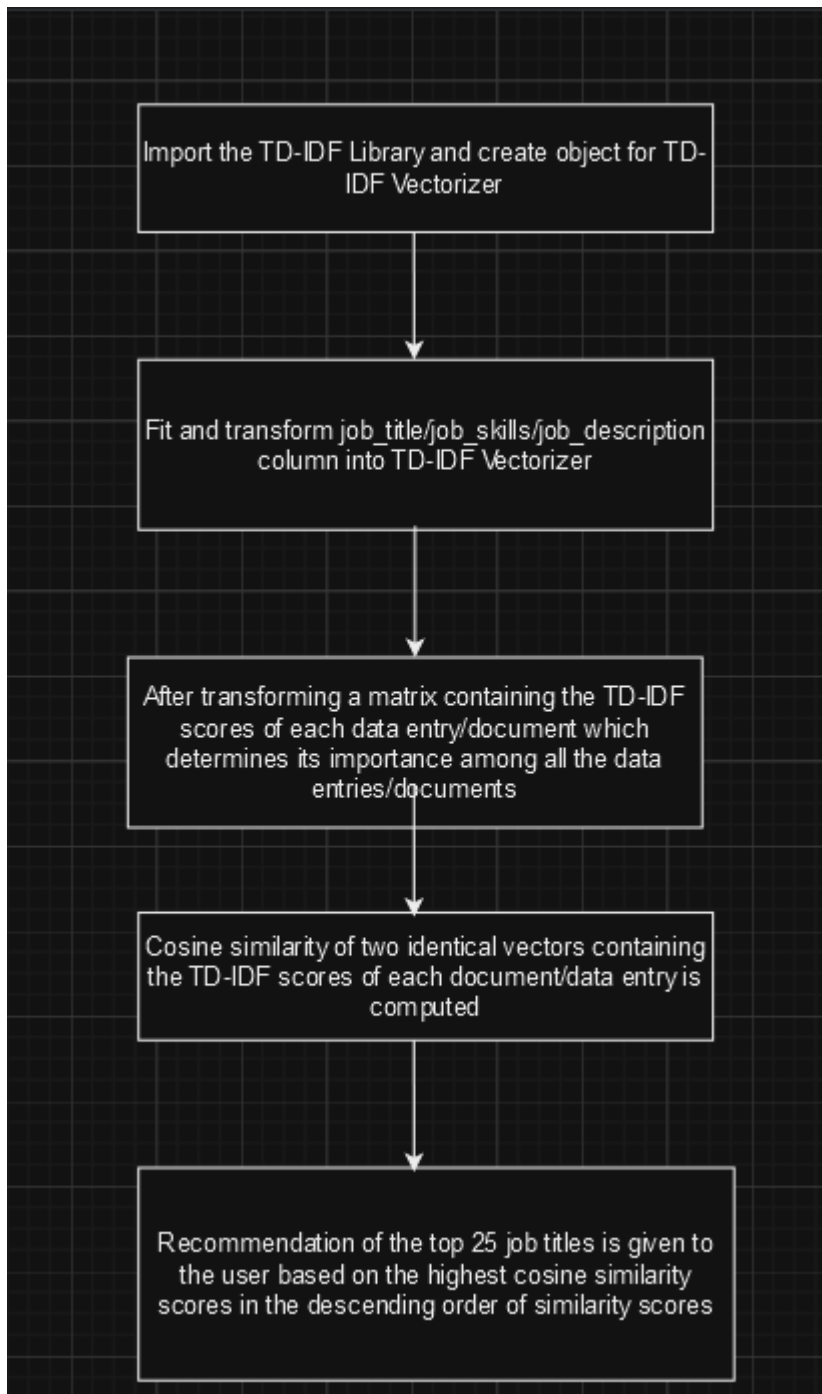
Import the TD-IDF Library and create object for TD-IDF Vectorizer

Fit and transform job_title/job_skills/job_description column into TD-IDF Vectorizer

After transforming a matrix containing the TD-IDF scores of each data entry/document which determines its importance among all the data entries/documents

Cosine similarity of two identical vectors containing the TD-IDF scores of each document/data entry is computed

Recommendation of the top 25 job titles is given to the user based on the highest cosine similarity scores in the descending order of similarity scores